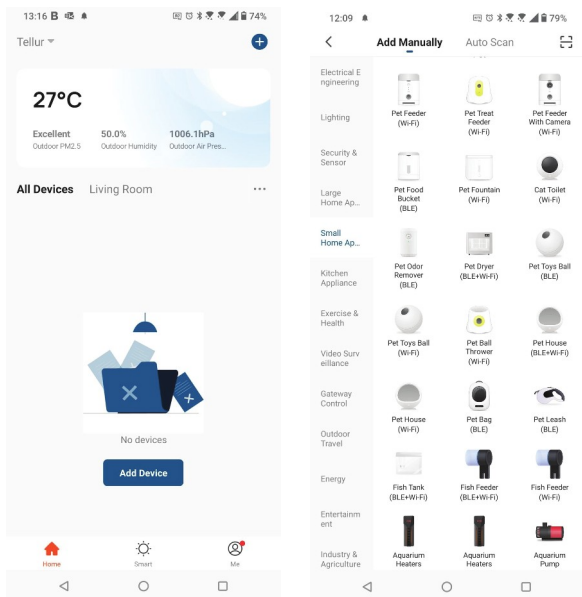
13:16 B 74%

Tellur

27°C

Excellent
Outdoor PM2.5

50.0%
Outdoor Humidity

1006.1hPa
Outdoor Air Pres...

All Devices   Living Room   ···

No devices

Add Device

Home   Smart   Me

12:09 79%

Add Manually   Auto Scan

Electrical Engineering

Lighting

Security & Sensor

Large Home Ap...

Small Home Ap...

Kitchen Appliance

Exercise & Health

Video Surveillance

Gateway Control

Outdoor Travel

Energy

Entertainment

Industry & Agriculture

Pet Feeder (Wi-Fi)

Pet Treat Feeder (Wi-Fi)

Pet Feeder With Camera (Wi-Fi)

Pet Food Bucket (BLE)

Pet Fountain (Wi-Fi)

Cat Toilet (Wi-Fi)

Pet Odor Remover (BLE)

Pet Dryer (BLE+Wi-Fi)

Pet Toys Ball (BLE)

Pet Toys Ball (Wi-Fi)

Pet Ball Thrower (Wi-Fi)

Pet House (BLE+Wi-Fi)

Pet House (Wi-Fi)

Pet Bag (BLE)

Pet Leash (BLE)

Fish Tank (BLE+Wi-Fi)

Fish Feeder (BLE+Wi-Fi)

Fish Feeder (Wi-Fi)

Aquarium Heaters

Aquarium Heaters

Aquarium Pump